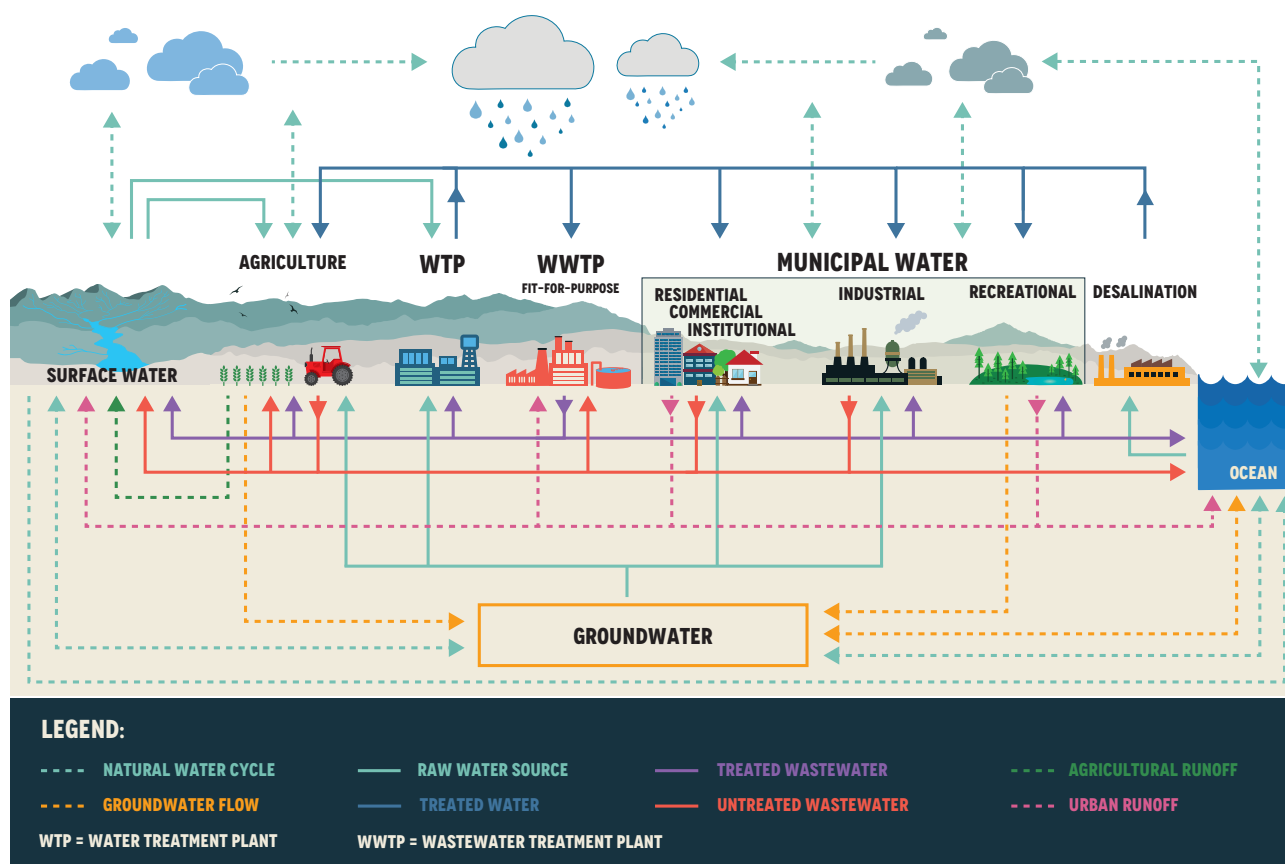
AGRICULTURE

WTP

WWTP
FIT-FOR-PURPOSE

MUNICIPAL WATER

RESIDENTIAL
COMMERCIAL
INSTITUTIONAL

INDUSTRIAL

RECREATIONAL

DESALINATION

SURFACE WATER

OCEAN

GROUNDWATER

LEGEND:

NATURAL WATER CYCLE
RAW WATER SOURCE
TREATED WASTEWATER
AGRICULTURAL RUNOFF
GROUNDWATER FLOW
TREATED WATER
UNTREATED WASTEWATER
URBAN RUNOFF

WTP = WATER TREATMENT PLANT
WWTP = WASTEWATER TREATMENT PLANT